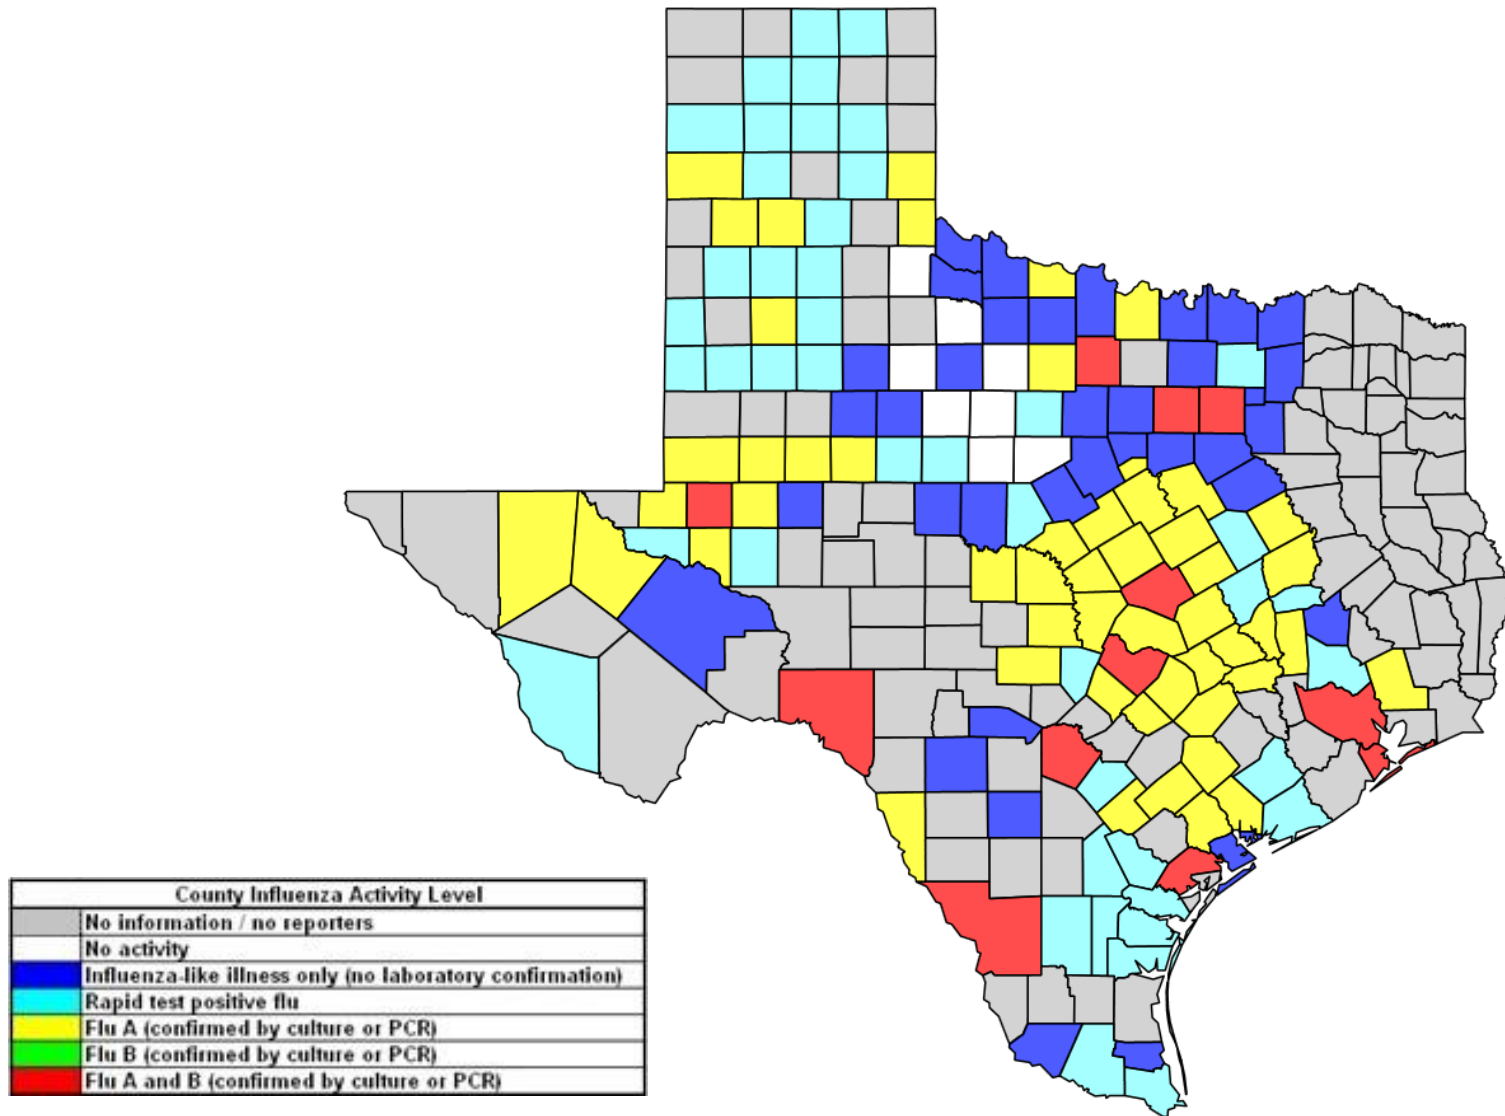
| County Influenza Activity Level | |
|---|---|
| | No information / no reporters |
| | No activity |
| | Influenza-like illness only (no laboratory confirmation) |
| | Rapid test positive flu |
| | Flu A (confirmed by culture or PCR) |
| | Flu B (confirmed by culture or PCR) |
| | Flu A and B (confirmed by culture or PCR) |